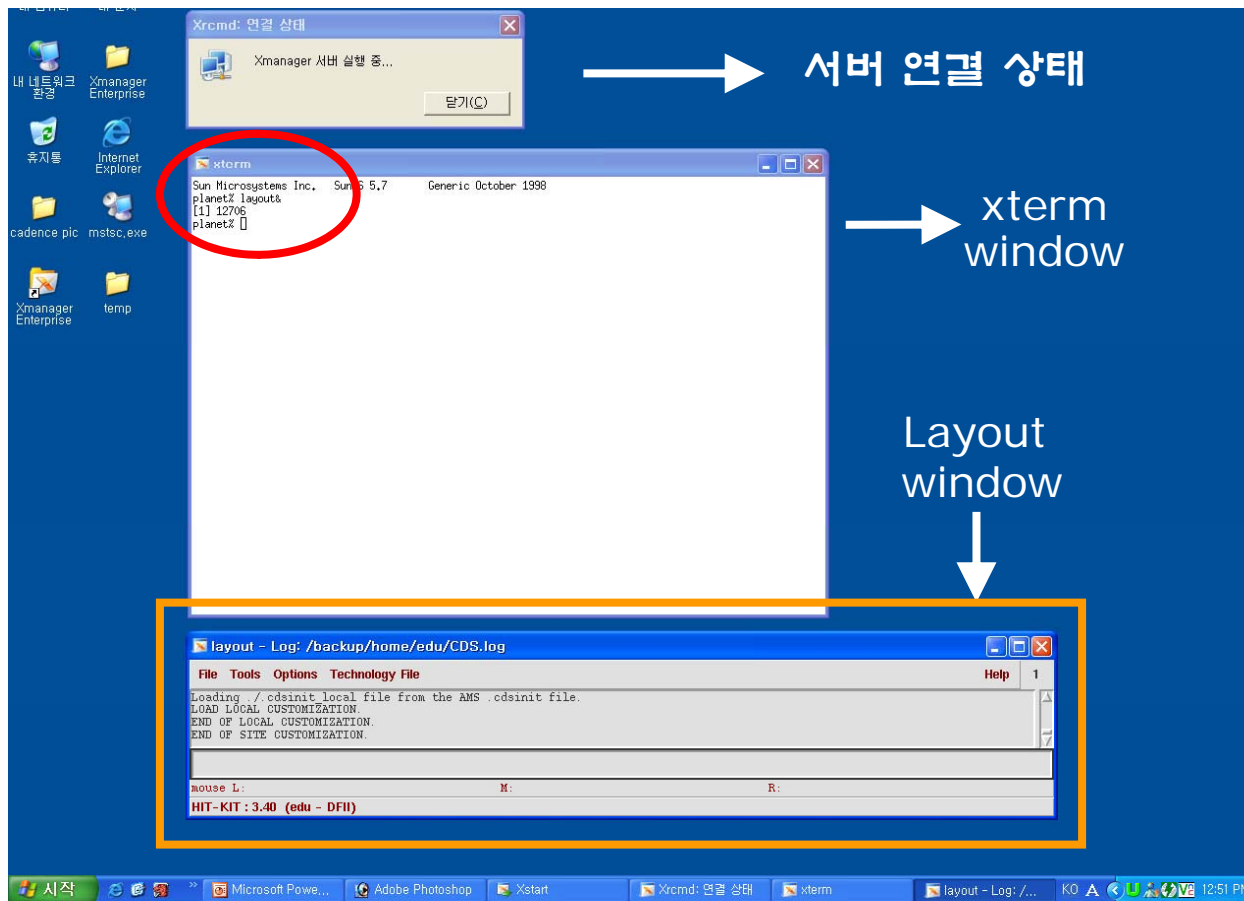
Xrcmd: 연결 상태

Xmanager 서버 실행 중...

닫기(C)

서버 연결 상태

내 네트워크 환경

Xmanager Enterprise

휴지통

Internet Explorer

cadence pic

mstsc.exe

Xmanager Enterprise

temp

xterm

Sun Microsystems Inc. SunOS 5.7 Generic October 1998
planet% layout&
[1] 12706
planet%

xterm window

Layout window

layout - Log: /backup/home/edu/CDS.log

File Tools Options Technology File Help 1

Loading ./.cdsinit_local file from the AMS .cdsinit file.
LOAD LOCAL CUSTOMIZATION.
END OF LOCAL CUSTOMIZATION.
END OF SITE CUSTOMIZATION.

mouse L: M: R:

HIT-KIT : 3.40 (edu - DFII)

시작 Microsoft Powe... Adobe Photoshop Xstart Xrcmd: 연결 상태 xterm layout - Log: /... KO 12:51 PM